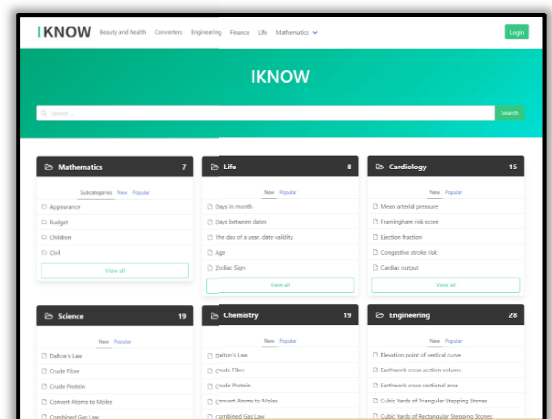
IKNOW Beauty and health Converters Engineering Finance Life Mathematics

Login

IKNOW

Search ...

Search

Mathematics 7

Subcategories New Popular

Appearance

Budget

Children

Civil

View all

Life 8

New Popular

Days in month

Days between dates

the day of a year, date validity

Age

Zodiac Sign

View all

Cardiology 15

New Popular

Mean arterial pressure

Framingham risk score

Ejection fraction

Congestive stroke risk

Cardiac output

View all

Science 19

New Popular

Dalton's Law

Crude Fiber

Crude Protein

Convert Atoms to Moles

Combined Gas Law

Chemistry 19

New Popular

Dalton's Law

Crude Fiber

Crude Protein

Convert Atoms to Moles

Combined Gas Law

Engineering 28

New Popular

Elevation point of vertical curve

Earthwork cross section volume

Earthwork cross sectional area

Cubic Yards of Triangular Stepping Stones

Cubic Yards of Rectangular Stepping Stones